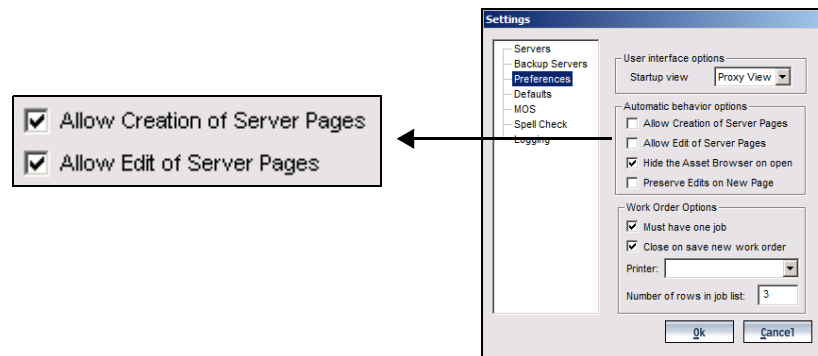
Allow Creation of Server Pages
Allow Edit of Server Pages

Settings

Servers
Backup Servers
Preferences
Defaults
MOS
Spell Check
Logging

User interface options
Startup view
Proxy View

Automatic behavior options
Allow Creation of Server Pages
Allow Edit of Server Pages
Hide the Asset Browser on open
Preserve Edits on New Page

Work Order Options
Must have one job
Close on save new work order
Printer:
Number of rows in job list: 3

Ok
Cancel